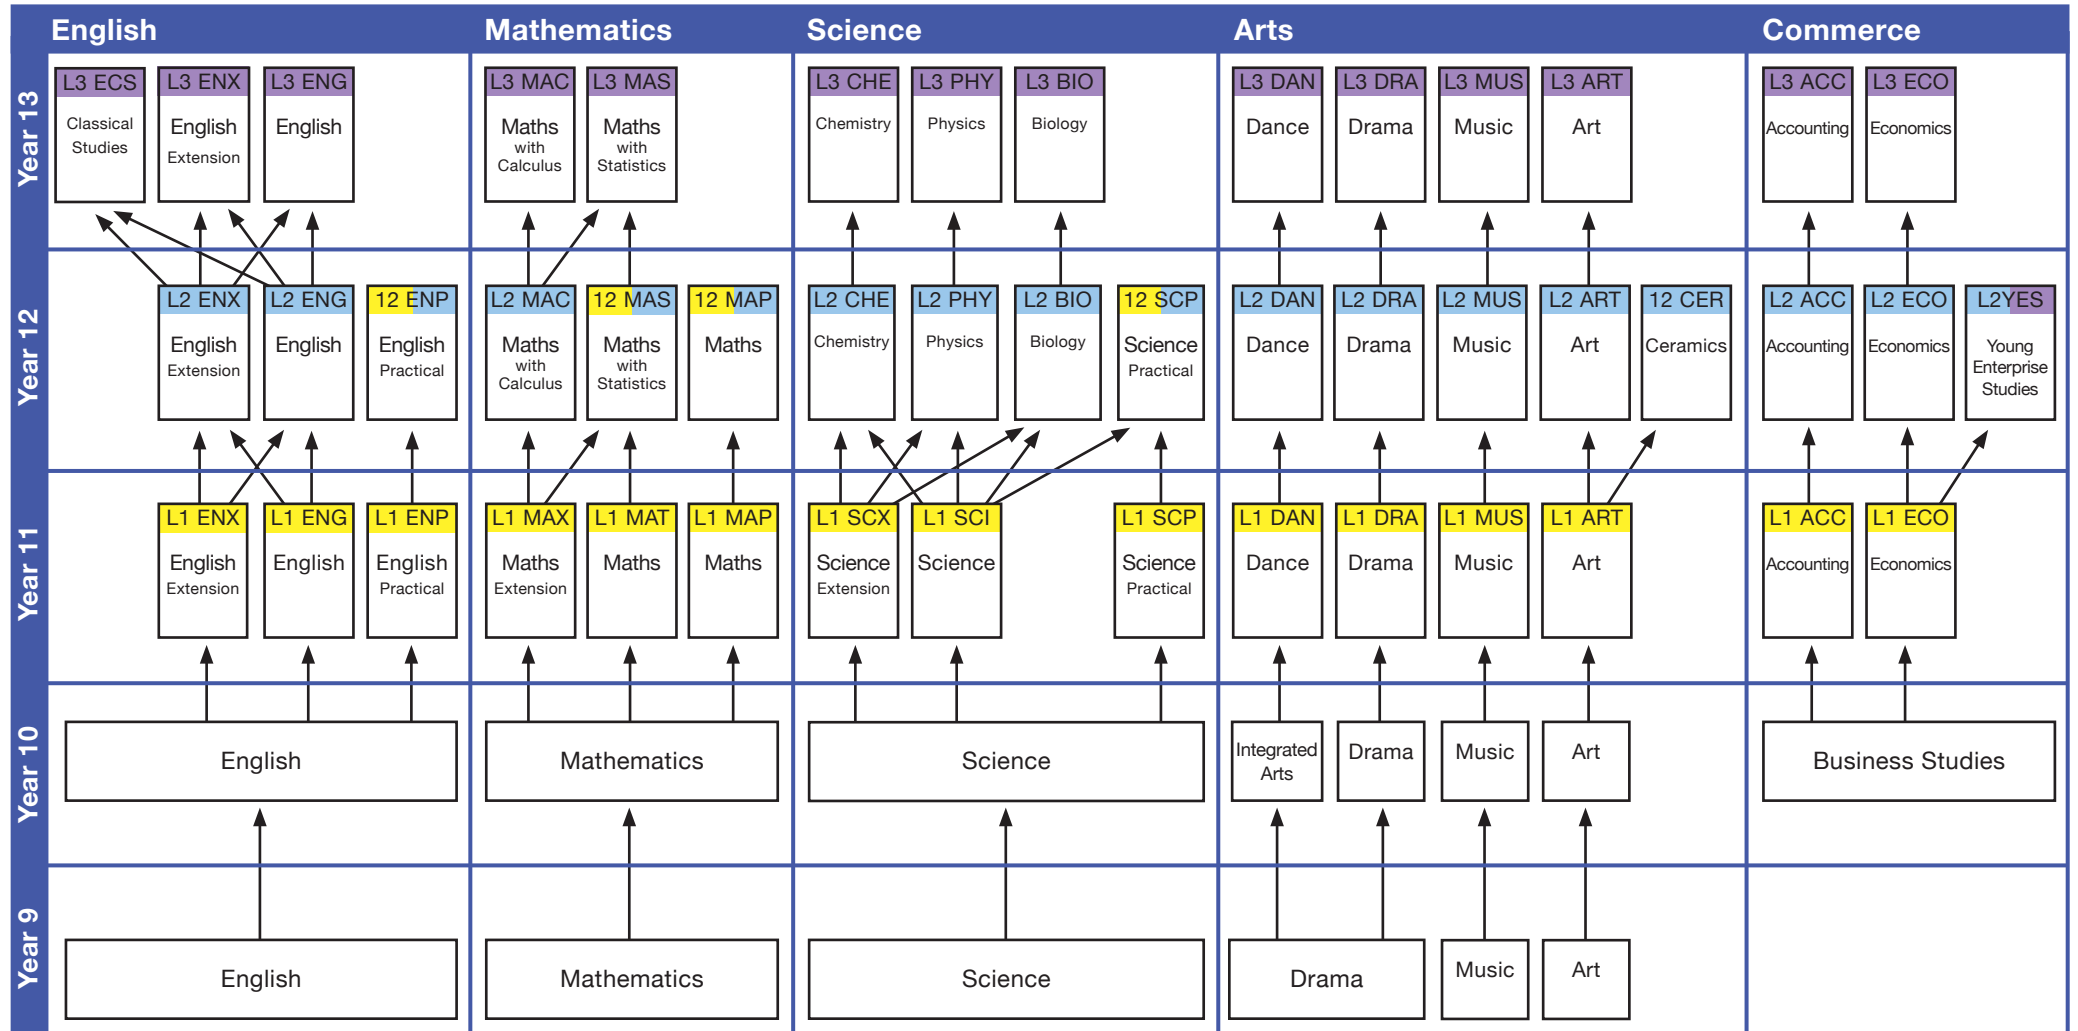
English | Mathematics | Science | Arts | Commerce

Year 13

L3 ECS Classical Studies
L3 ENX English Extension
L3 ENG English
L3 MAC Maths with Calculus
L3 MAS Maths with Statistics
L3 CHE Chemistry
L3 PHY Physics
L3 BIO Biology
L3 DAN Dance
L3 DRA Drama
L3 MUS Music
L3 ART Art
L3 ACC Accounting
L3 ECO Economics

Year 12

L2 ENX English Extension
L2 ENG English
12 ENP English Practical
L2 MAC Maths with Calculus
12 MAS Maths with Statistics
12 MAP Maths
L2 CHE Chemistry
L2 PHY Physics
L2 BIO Biology
12 SCP Science Practical
L2 DAN Dance
L2 DRA Drama
L2 MUS Music
L2 ART Art
12 CER Ceramics
L2 ACC Accounting
L2 ECO Economics
L2YES Young Enterprise Studies

Year 11

L1 ENX English Extension
L1 ENG English
L1 ENP English Practical
L1 MAX Maths Extension
L1 MAT Maths
L1 MAP Maths
L1 SCX Science Extension
L1 SCI Science
L1 SCP Science Practical
L1 DAN Dance
L1 DRA Drama
L1 MUS Music
L1 ART Art
L1 ACC Accounting
L1 ECO Economics

Year 10

English
Mathematics
Science
Integrated Arts
Drama
Music
Art
Business Studies

Year 9

English
Mathematics
Science
Drama
Music
Art